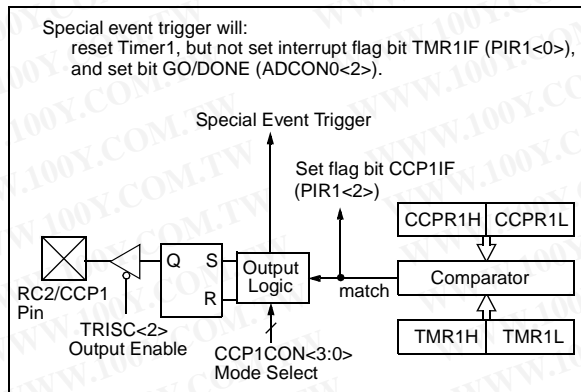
Special event trigger will:
reset Timer1, but not set interrupt flag bit TMR1IF (PIR1<0>), and set bit GO/DONE (ADCON0<2>).

Special Event Trigger

Set flag bit CCP1IF (PIR1<2>)

CCPR1H CCPR1L

Q S R

Output Logic

match

Comparator

RC2/CCP1 Pin

TRISC<2> Output Enable

CCP1CON<3:0> Mode Select

TMR1H TMR1L

WWW.100Y.COM.TW